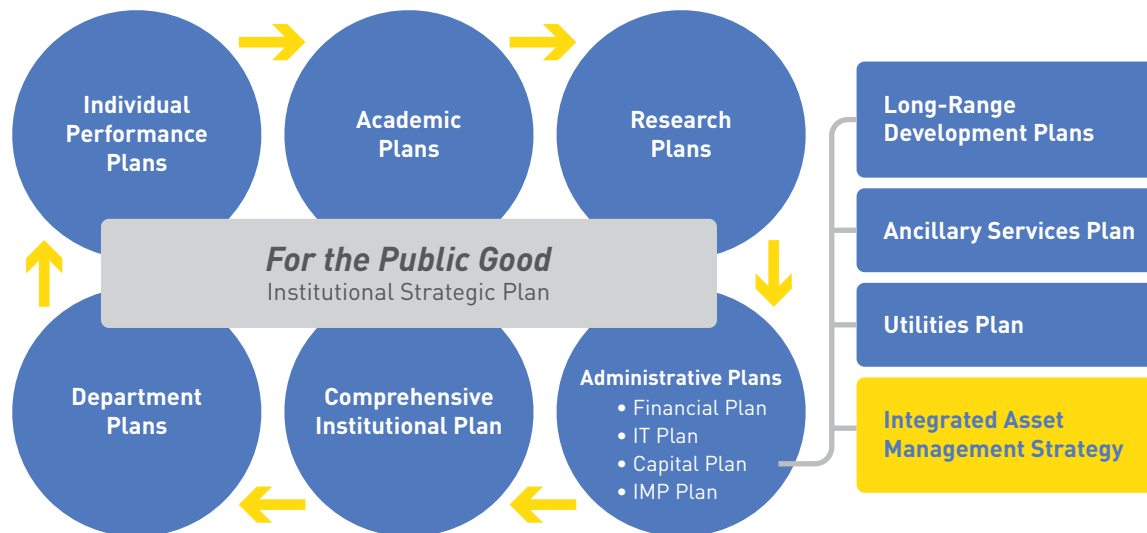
Individual Performance Plans

Academic Plans

Research Plans

For the Public Good
Institutional Strategic Plan

Department Plans

Comprehensive Institutional Plan

Administrative Plans
• Financial Plan
• IT Plan
• Capital Plan
• IMP Plan

Long-Range Development Plans

Ancillary Services Plan

Utilities Plan

Integrated Asset Management Strategy